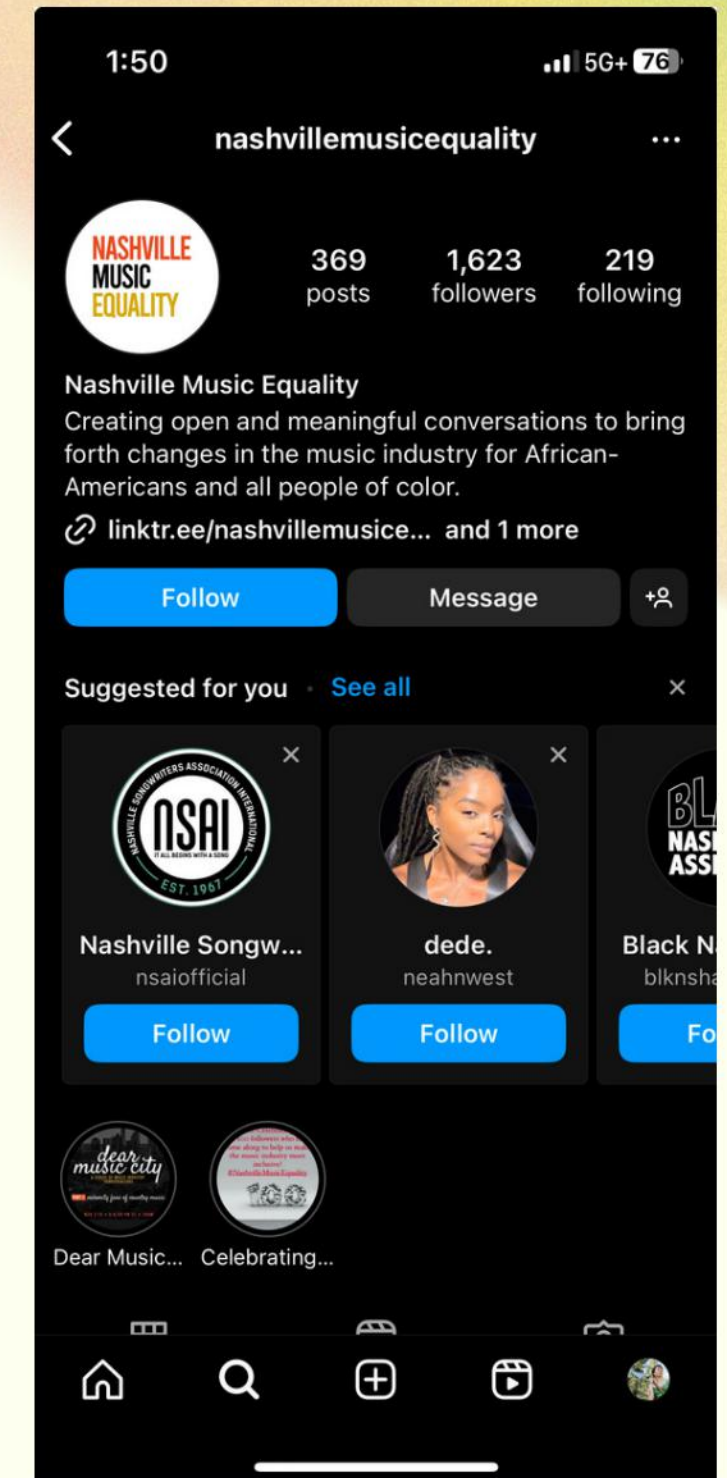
1:50

5G+ 76

nashvillemusicequality

NASHVILLE MUSIC EQUALITY

369 posts

1,623 followers

219 following

Nashville Music Equality

Creating open and meaningful conversations to bring forth changes in the music industry for African-Americans and all people of color.

linktr.ee/nashvillemusice... and 1 more

Follow

Message

Suggested for you · See all

NASHVILLE SONGWRITERS ASSOCIATION INTERNATIONAL NSAI IT ALL BEGINS WITH A SONG EST. 1967

Nashville Songw...

nsaiofficial

Follow

dede.

neahnwest

Follow

BLA NAS ASS

Black N

blknsh

Fo

dear music city

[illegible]

#NashvilleMusicEquality

Dear Music...

Celebrating...